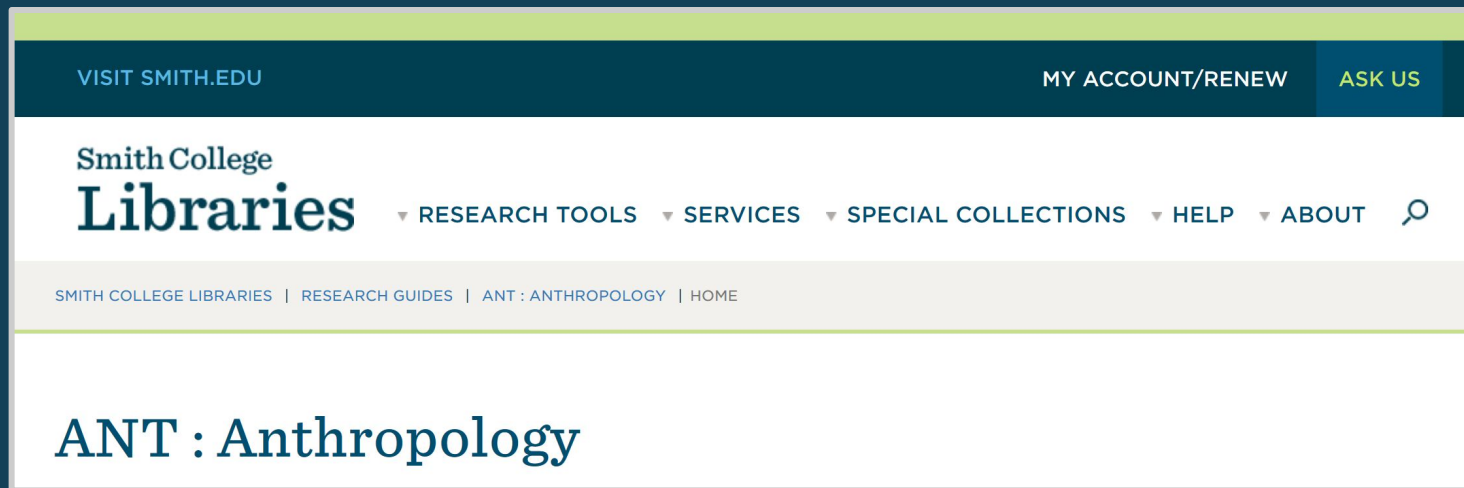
VISIT SMITH.EDU

MY ACCOUNT/RENEW

ASK US

Smith College
Libraries

RESEARCH TOOLS

SERVICES

SPECIAL COLLECTIONS

HELP

ABOUT

SMITH COLLEGE LIBRARIES | RESEARCH GUIDES | ANT : ANTHROPOLOGY | HOME

ANT : Anthropology